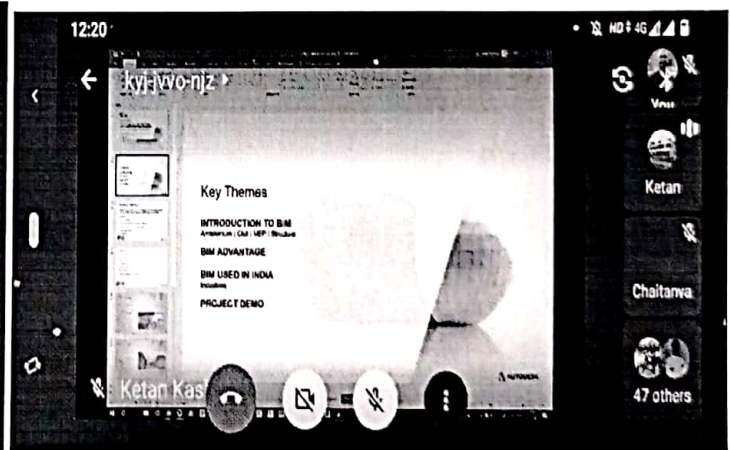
12:20

HD 4G

kyj-jvvo-njz

You

Ketan

Chaitanya

47 others

Key Themes

INTRODUCTION TO BIM
Architecture | Civil | MEP | Structure

BIM ADVANTAGE

BIM USED IN INDIA
Industries

PROJECT DEMO

AUTODESK

Ketan Kas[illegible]